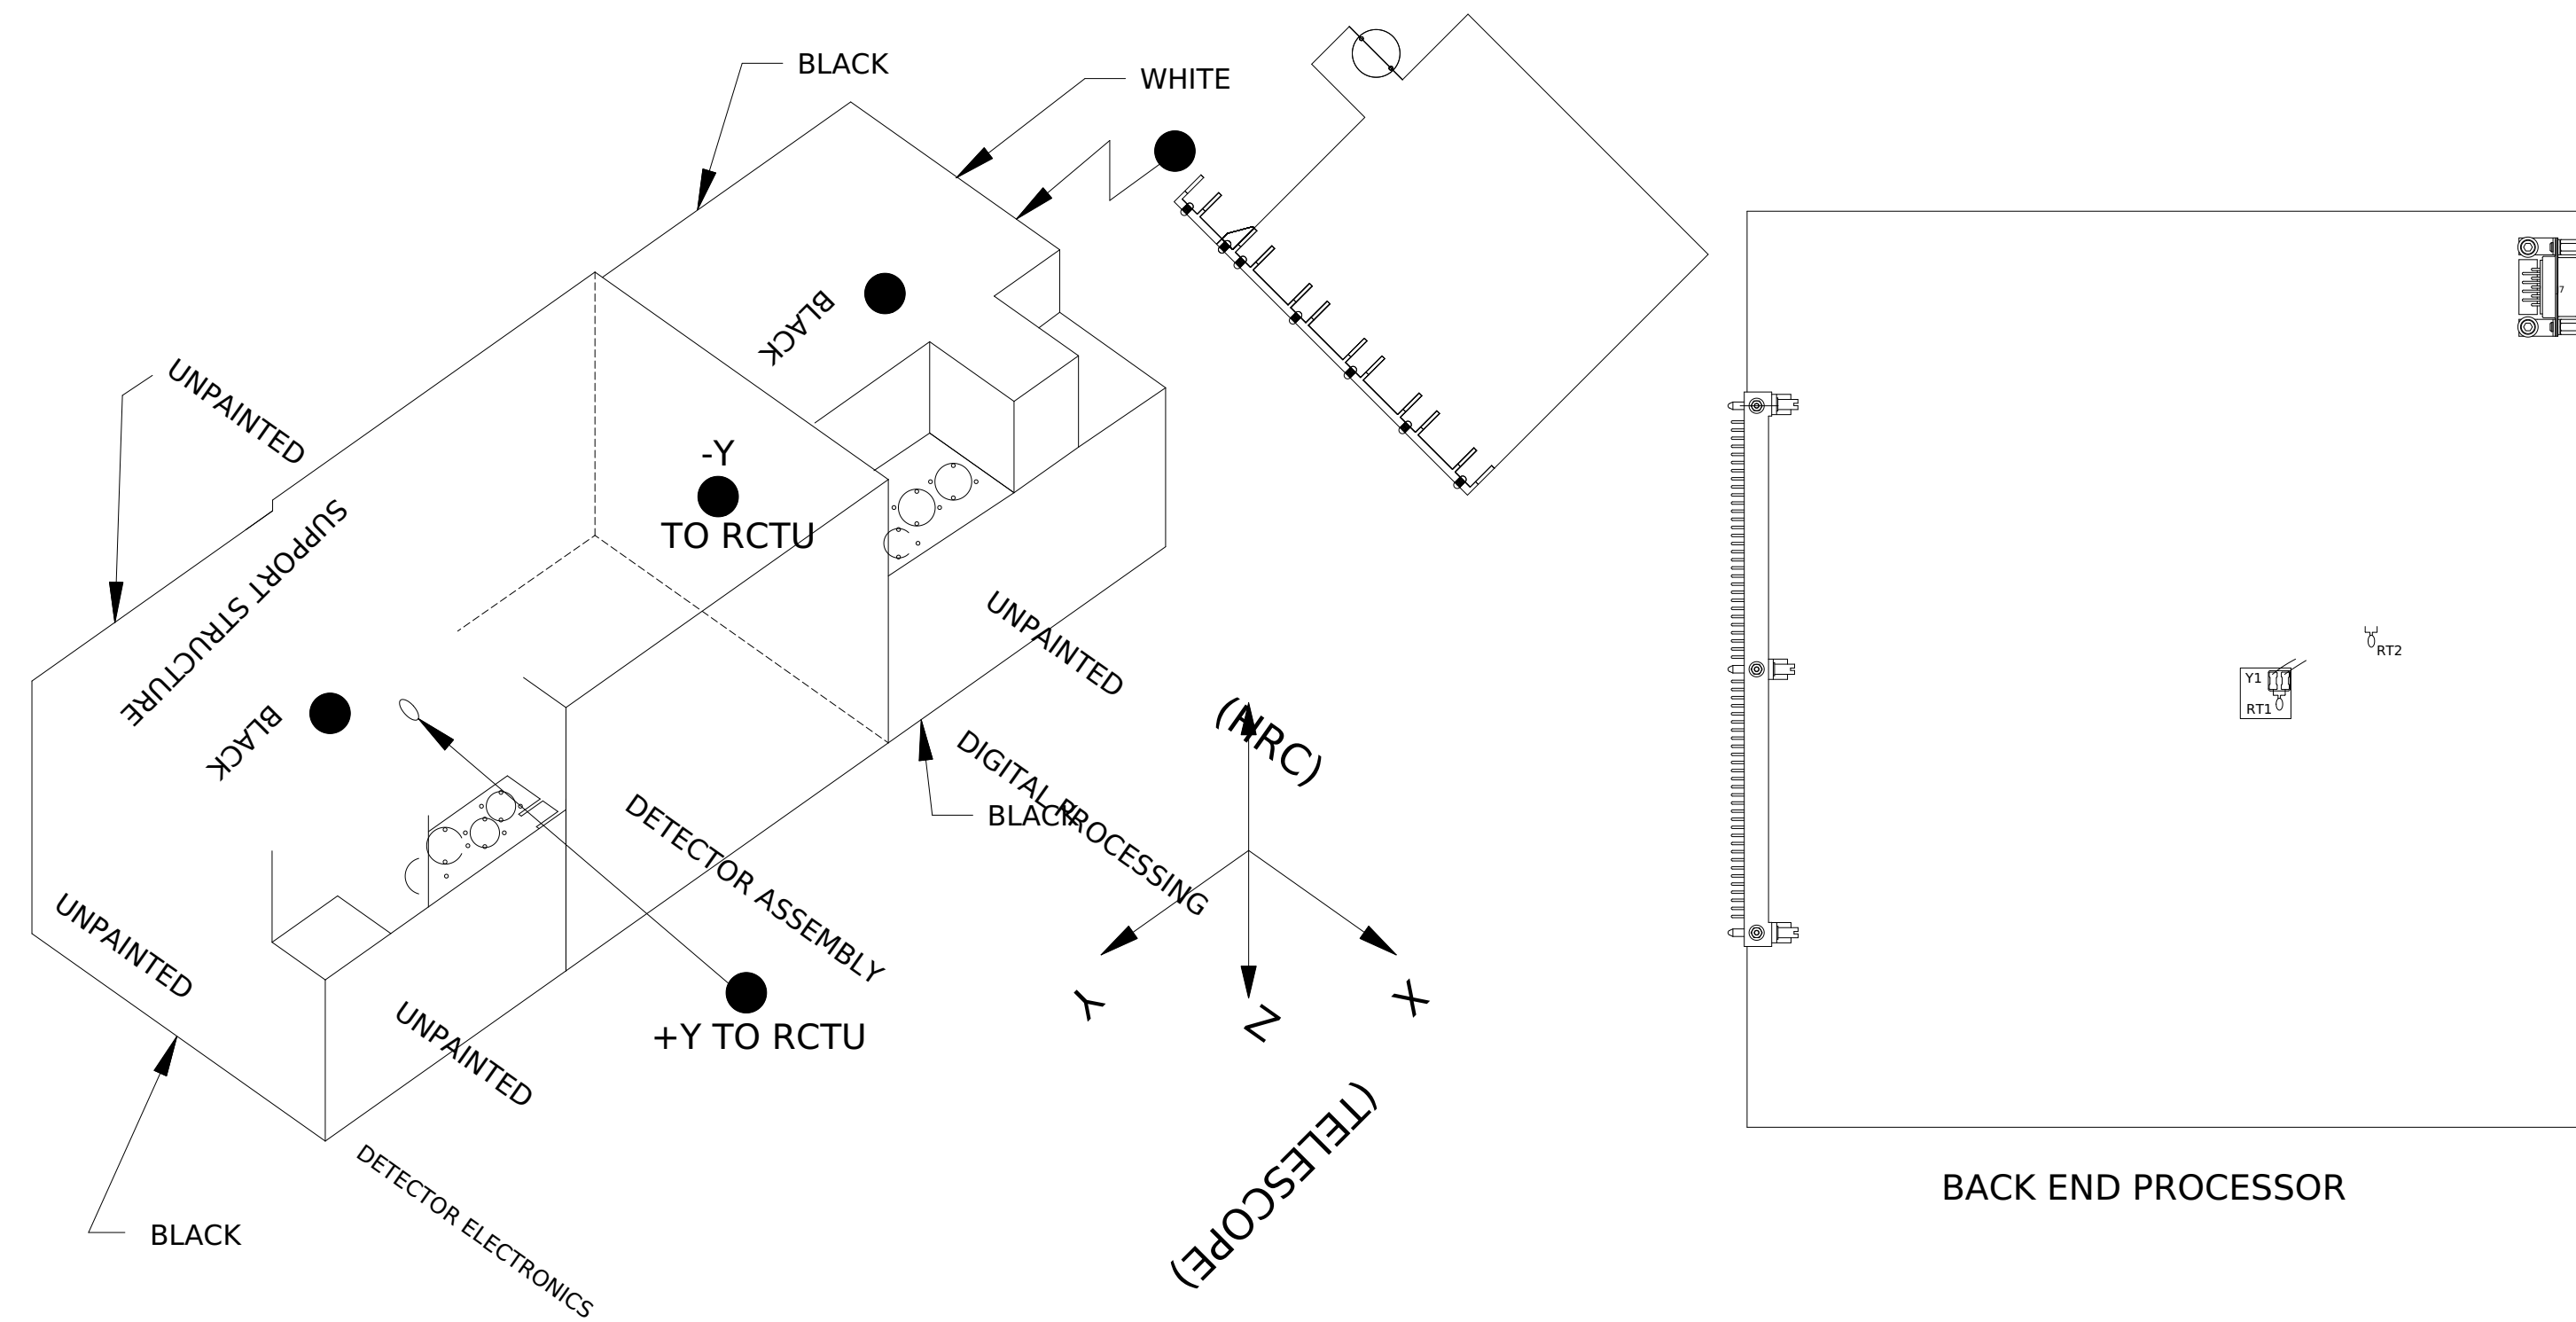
BLACK

WHITE

UNPAINTED

BLACK

SUPPORT STRUCTURE

-Y

TO RCTU

BLACK

UNPAINTED

(HRC)

DIGITAL PROCESSING

BLACK

DETECTOR ASSEMBLY

UNPAINTED

UNPAINTED

+Y TO RCTU

Y

Z

X

BLACK

DETECTOR ELECTRONICS

(TELESCOPE)

Y1

RT1

RT2

BACK END PROCESSOR